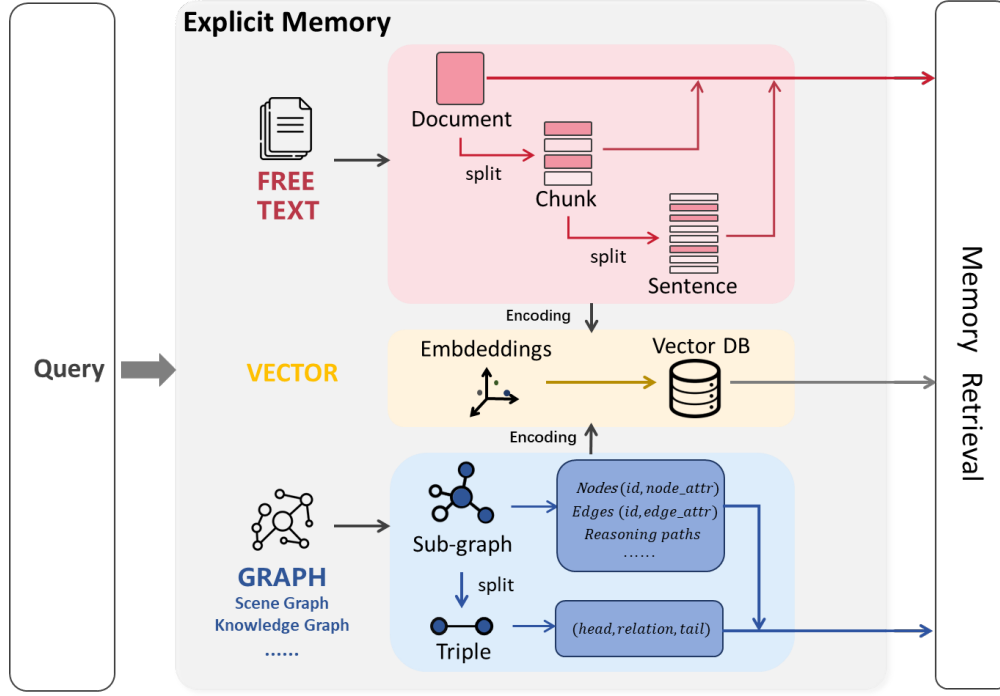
Explicit Memory

FREE TEXT

Document

split

Chunk

split

Sentence

Encoding

VECTOR

Embdeddings

Vector DB

Encoding

Query

GRAPH
Scene Graph
Knowledge Graph
......

Sub-graph

$Nodes(id, node\_attr)$
$Edges\ (id, edge\_attr)$
$Reasoning\ paths$
......

split

Triple

$(head, relation, tail)$

Memory Retrieval